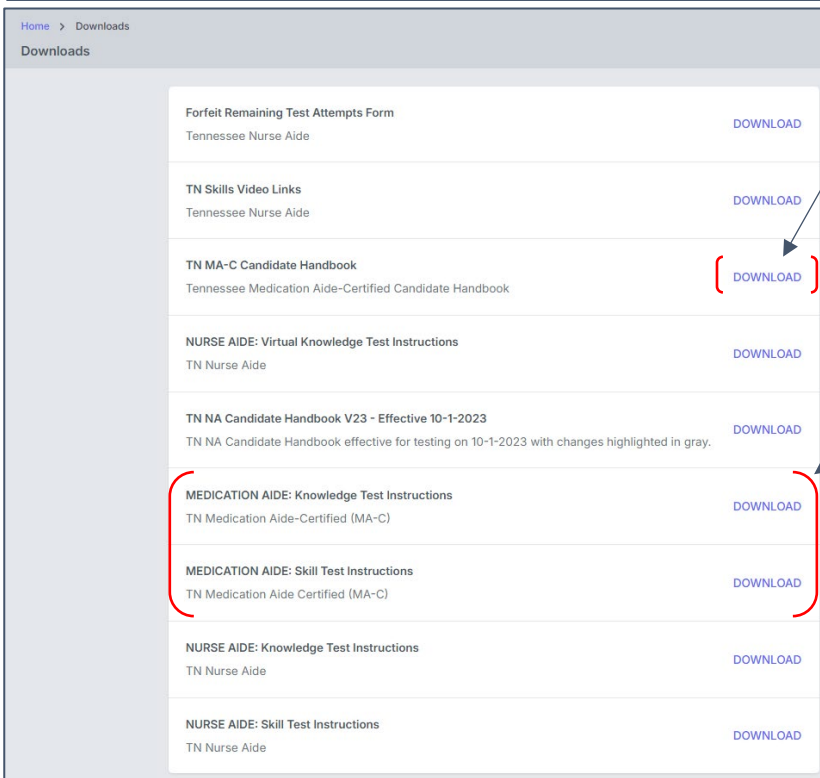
Home > Downloads

Downloads

Forfeit Remaining Test Attempts Form
Tennessee Nurse Aide
DOWNLOAD

TN Skills Video Links
Tennessee Nurse Aide
DOWNLOAD

TN MA-C Candidate Handbook
Tennessee Medication Aide-Certified Candidate Handbook
DOWNLOAD

NURSE AIDE: Virtual Knowledge Test Instructions
TN Nurse Aide
DOWNLOAD

TN NA Candidate Handbook V23 - Effective 10-1-2023
TN NA Candidate Handbook effective for testing on 10-1-2023 with changes highlighted in gray.
DOWNLOAD

MEDICATION AIDE: Knowledge Test Instructions
TN Medication Aide-Certified (MA-C)
DOWNLOAD

MEDICATION AIDE: Skill Test Instructions
TN Medication Aide Certified (MA-C)
DOWNLOAD

NURSE AIDE: Knowledge Test Instructions
TN Nurse Aide
DOWNLOAD

NURSE AIDE: Skill Test Instructions
TN Nurse Aide
DOWNLOAD